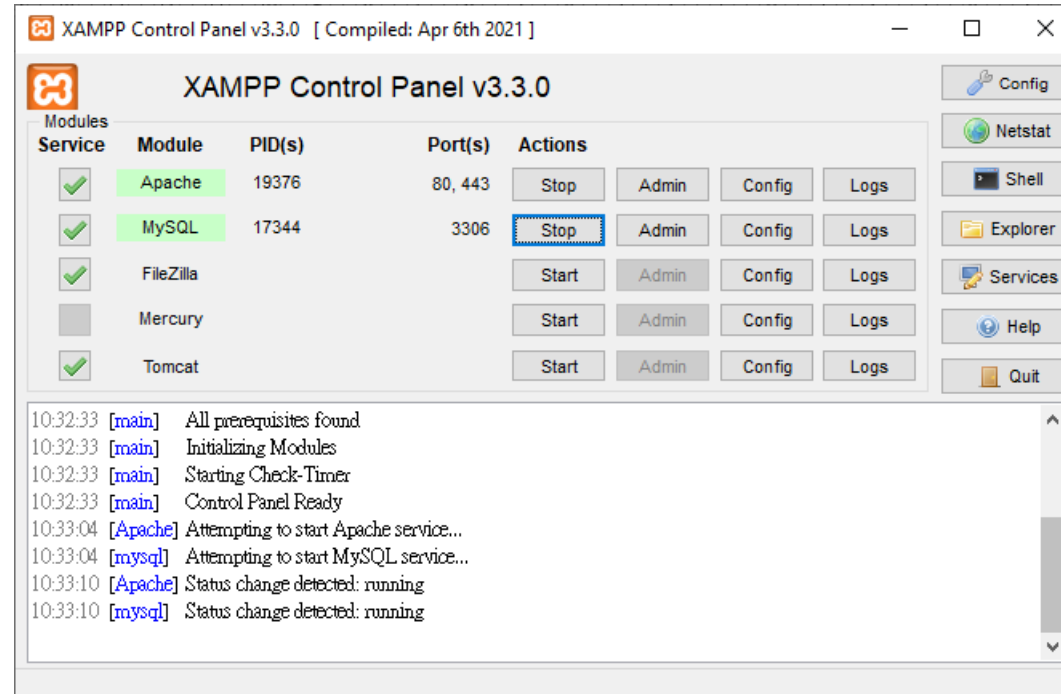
XAMPP Control Panel v3.3.0 [ Compiled: Apr 6th 2021 ]

XAMPP Control Panel v3.3.0

Config
Netstat
Shell
Explorer
Services
Help
Quit

Modules

| Service | Module | PID(s) | Port(s) | Actions | | | |
|---|---|---|---|---|---|---|---|
| | Apache | 19376 | 80, 443 | Stop | Admin | Config | Logs |
| | MySQL | 17344 | 3306 | Stop | Admin | Config | Logs |
| | FileZilla | | | Start | Admin | Config | Logs |
| | Mercury | | | Start | Admin | Config | Logs |
| | Tomcat | | | Start | Admin | Config | Logs |

10:32:33 [main] All prerequisites found
10:32:33 [main] Initializing Modules
10:32:33 [main] Starting Check-Timer
10:32:33 [main] Control Panel Ready
10:33:04 [Apache] Attempting to start Apache service...
10:33:04 [mysql] Attempting to start MySQL service...
10:33:10 [Apache] Status change detected: running
10:33:10 [mysql] Status change detected: running